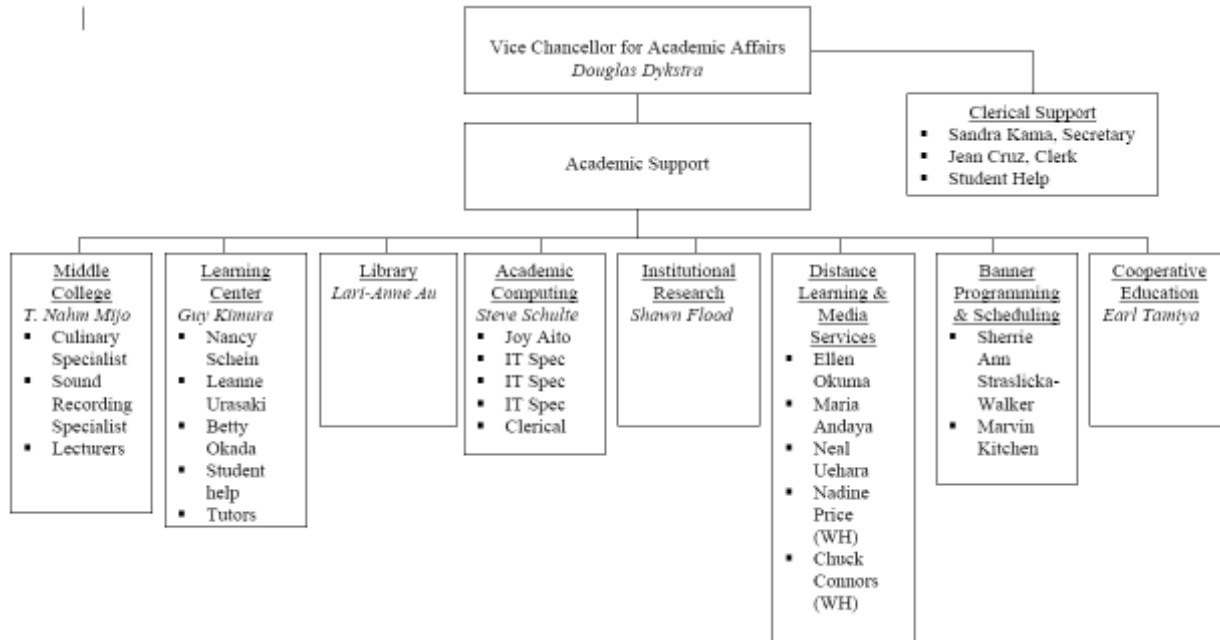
Vice Chancellor for Academic Affairs
Douglas Dykstra

Clerical Support
- Sandra Kama, Secretary
- Jean Cruz, Clerk
- Student Help

Academic Support

Middle College
T. Nahm Mijo
- Culinary Specialist
- Sound Recording Specialist
- Lecturers

Learning Center
Guy Kimura
- Nancy Schein
- Leanne Urasaki
- Betty Okada
- Student help
- Tutors

Library
Lari-Anne Au

Academic Computing
Steve Schulte
- Joy Aito
- IT Spec
- IT Spec
- IT Spec
- Clerical

Institutional Research
Shawn Flood

Distance Learning & Media Services
- Ellen Okuma
- Maria Andaya
- Neal Uehara
- Nadine Price (WH)
- Chuck Connors (WH)

Banner Programming & Scheduling
- Sherrie Ann Straslicka-Walker
- Marvin Kitchen

Cooperative Education
Earl Tamiya